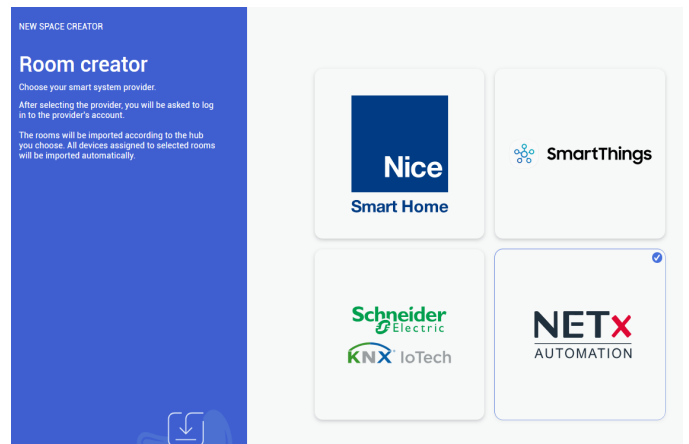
NEW SPACE CREATOR

Room creator

Choose your smart system provider.

After selecting the provider, you will be asked to log in to the provider's account.

The rooms will be imported according to the hub you choose. All devices assigned to selected rooms will be imported automatically.

Nice

Smart Home

SmartThings

Schneider Electric

KNX IoTech

NETX

AUTOMATION